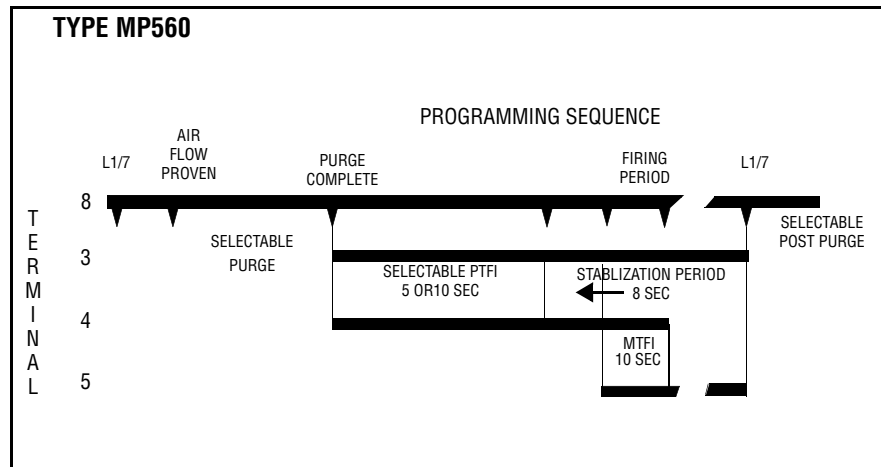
TYPE MP560

PROGRAMMING SEQUENCE

L1/7

AIR FLOW PROVEN

PURGE COMPLETE

FIRING PERIOD

L1/7

TERMINAL

8

3

4

5

SELECTABLE PURGE

SELECTABLE PTFI 5 OR10 SEC

STABLIZATION PERIOD 8 SEC

MTFI 10 SEC

SELECTABLE POST PURGE